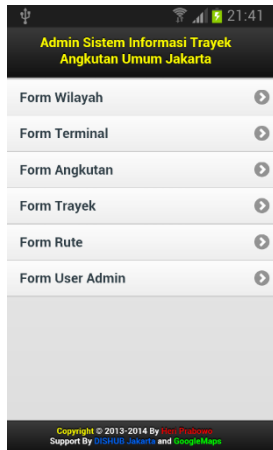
21:41

Admin Sistem Informasi Trayek Angkutan Umum Jakarta

Form Wilayah

Form Terminal

Form Angkutan

Form Trayek

Form Rute

Form User Admin

Copyright © 2013-2014 By Hari Prabowo
Support By DISHUB Jakarta and GoogleMaps